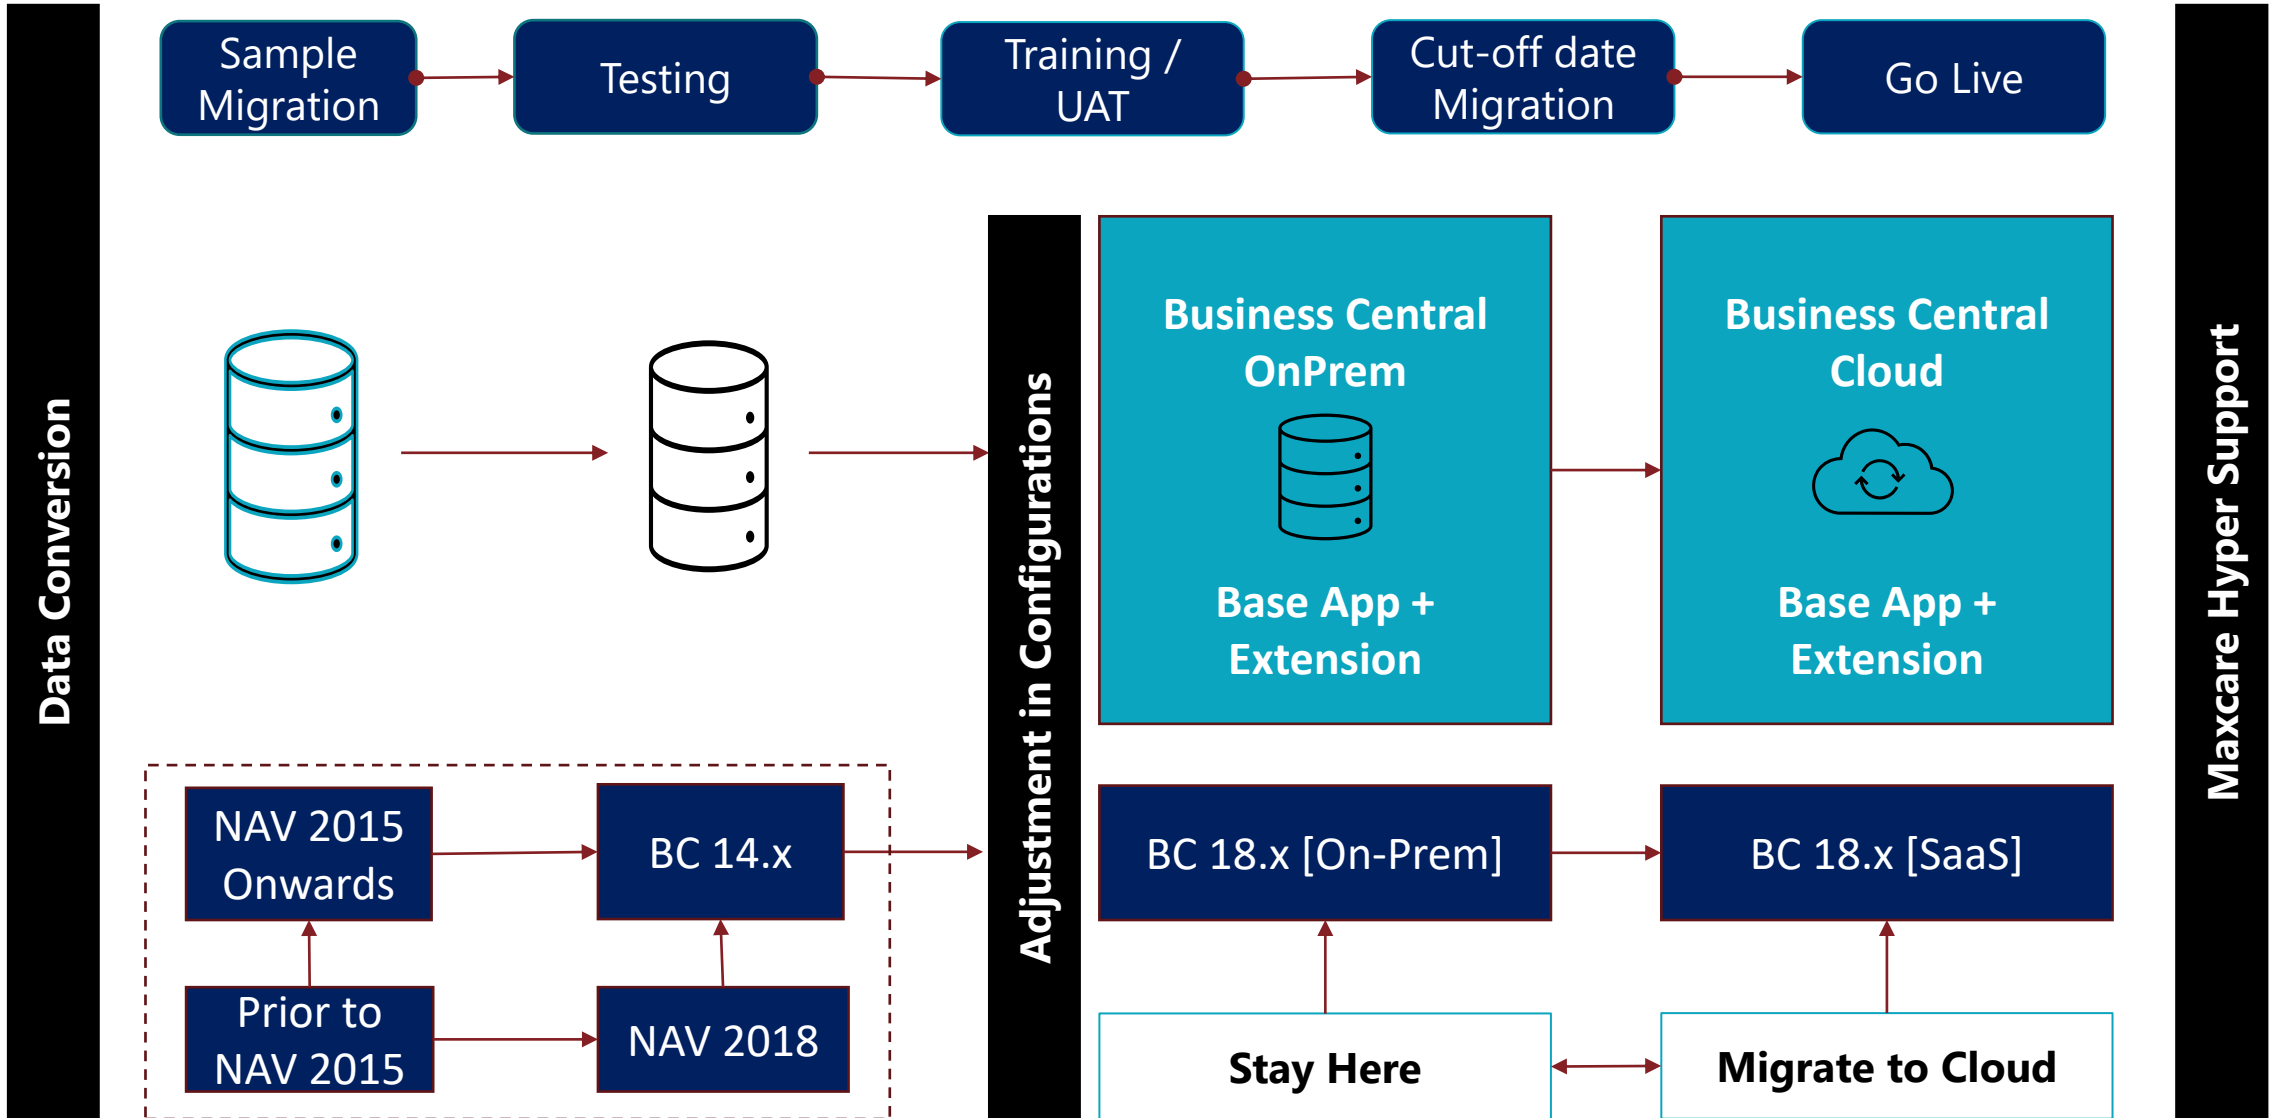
Data Conversion

Sample Migration

Testing

Training / UAT

Cut-off date Migration

Go Live

Adjustment in Configurations

Business Central OnPrem

Base App + Extension

Business Central Cloud

Base App + Extension

NAV 2015 Onwards

BC 14.x

Prior to NAV 2015

NAV 2018

BC 18.x [On-Prem]

BC 18.x [SaaS]

Stay Here

Migrate to Cloud

Maxcare Hyper Support